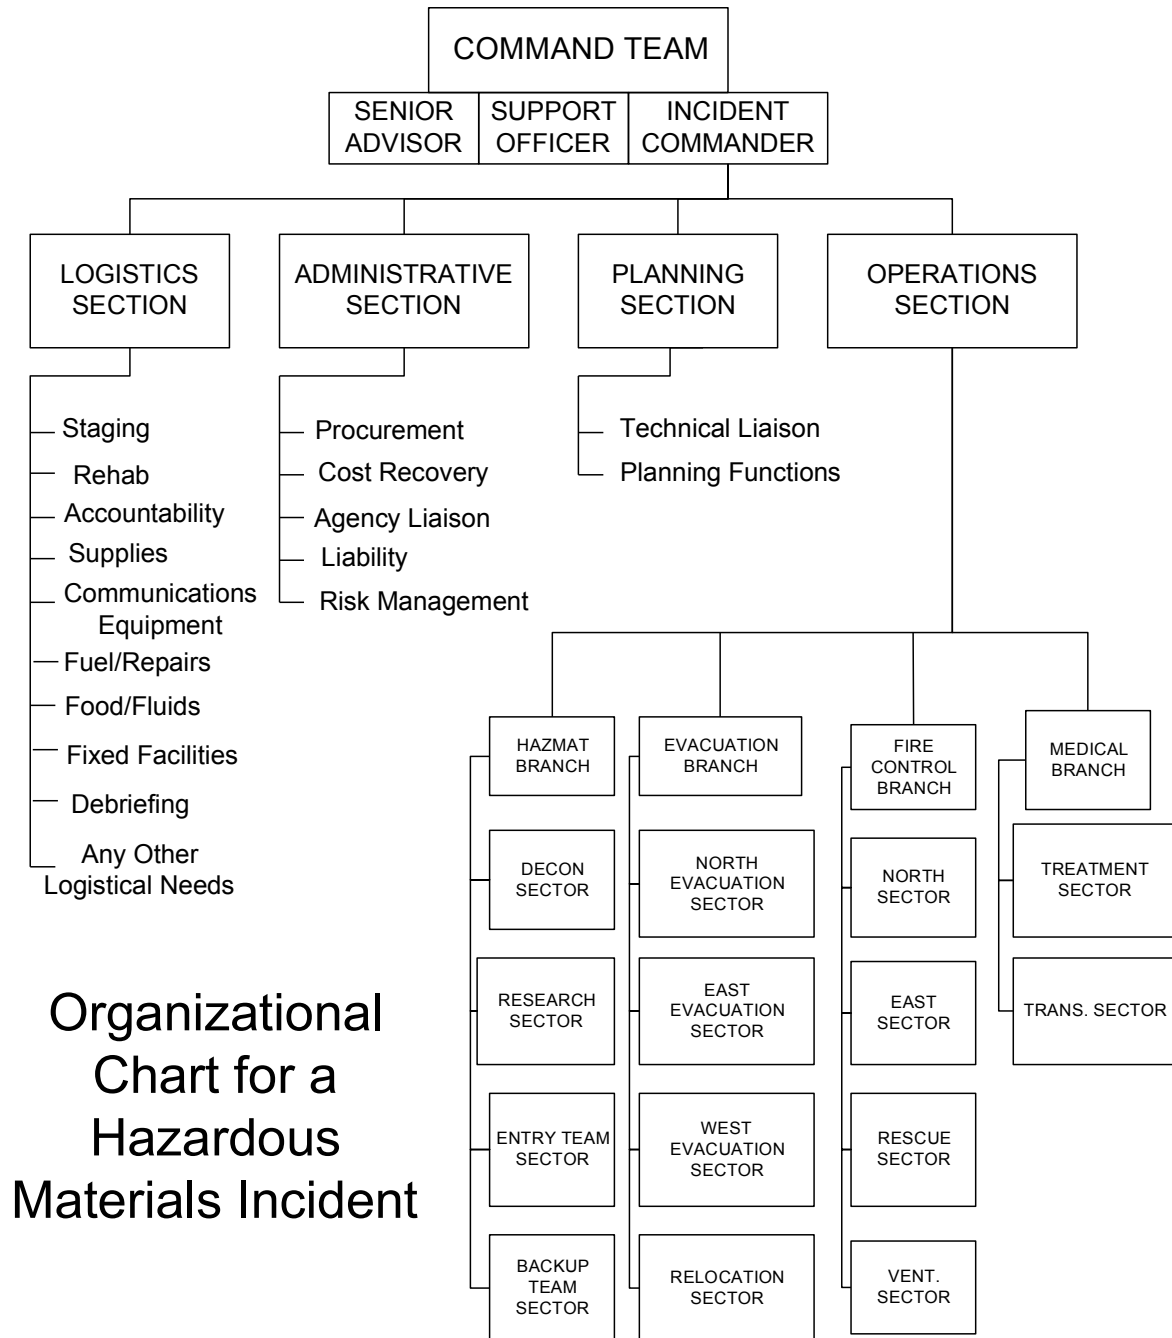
COMMAND TEAM

SENIOR ADVISOR

SUPPORT OFFICER

INCIDENT COMMANDER

LOGISTICS SECTION

Staging
Rehab
Accountability
Supplies
Communications Equipment
Fuel/Repairs
Food/Fluids
Fixed Facilities
Debriefing
Any Other Logistical Needs

ADMINISTRATIVE SECTION

Procurement
Cost Recovery
Agency Liaison
Liability
Risk Management

PLANNING SECTION

Technical Liaison
Planning Functions

OPERATIONS SECTION

HAZMAT BRANCH
DECON SECTOR
RESEARCH SECTOR
ENTRY TEAM SECTOR
BACKUP TEAM SECTOR

EVACUATION BRANCH
NORTH EVACUATION SECTOR
EAST EVACUATION SECTOR
WEST EVACUATION SECTOR
RELOCATION SECTOR

FIRE CONTROL BRANCH
NORTH SECTOR
EAST SECTOR
RESCUE SECTOR
VENT. SECTOR

MEDICAL BRANCH
TREATMENT SECTOR
TRANS. SECTOR

Organizational Chart for a Hazardous Materials Incident